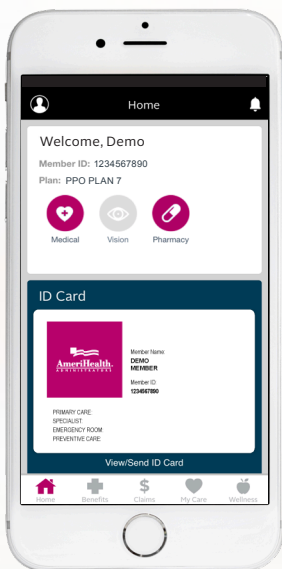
Home

Welcome, Demo

Member ID: 1234567890

Plan: PPO PLAN 7

Medical Vision Pharmacy

ID Card

AmeriHealth ADMINISTRATORS

Member Name
DEMO MEMBER

Member ID
1234567890

PRIMARY CARE:
SPECIALIST
EMERGENCY ROOM
PREVENTIVE CARE:

View/Send ID Card

Home Benefits Claims My Care Wellness